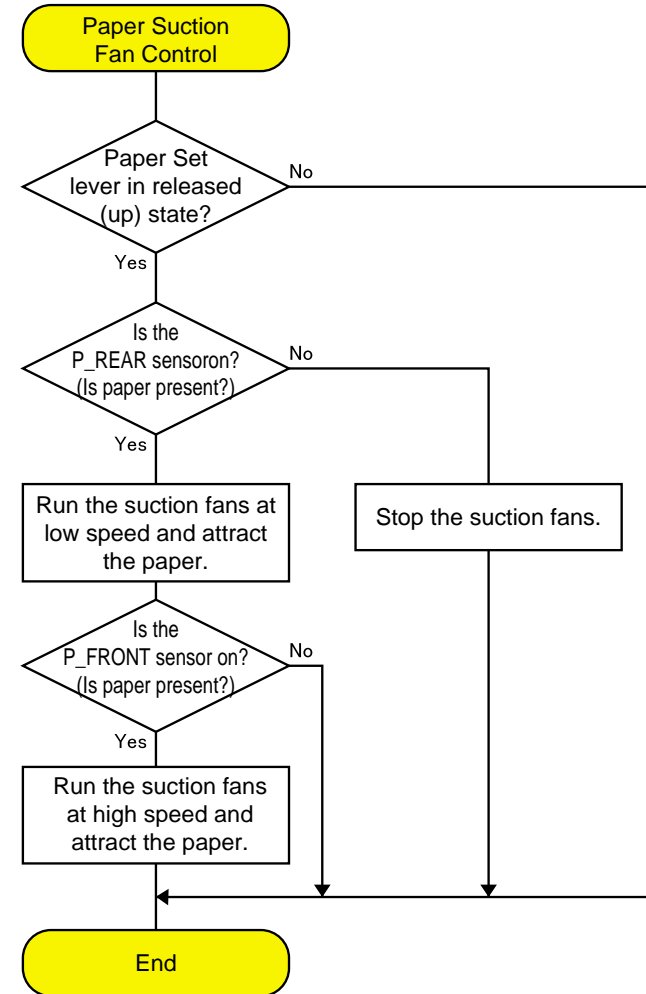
Paper Suction Fan Control

Paper Set lever in released (up) state?

No

Yes

Is the P_REAR sensoron? (Is paper present?)

No

Yes

Run the suction fans at low speed and attract the paper.

Stop the suction fans.

Is the P_FRONT sensor on? (Is paper present?)

No

Yes

Run the suction fans at high speed and attract the paper.

End